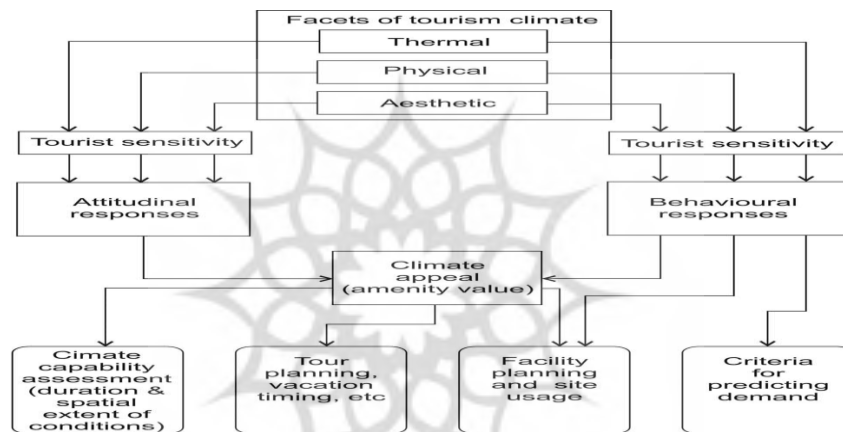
Facets of tourism climate

Thermal

Physical

Aesthetic

Tourist sensitivity

Tourist sensitivity

Attitudinal responses

Behavioural responses

Climate appeal (amenity value)

Cimate capability assessment (duration & spatial extent of conditions)

Tour planning, vacation timing, etc

Facility planning and site usage

Criteria for predicting demand